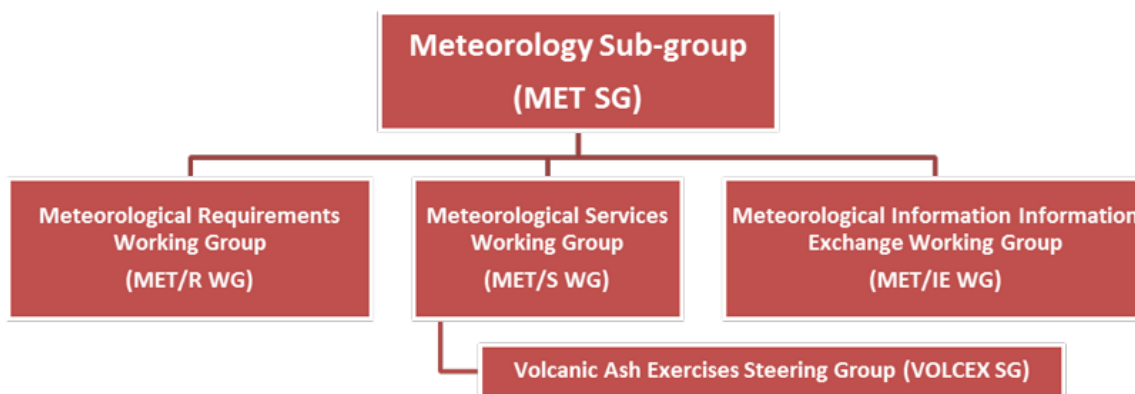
Meteorology Sub-group
(MET SG)

Meteorological Requirements Working Group
(MET/R WG)

Meteorological Services Working Group
(MET/S WG)

Meteorological Information Information Exchange Working Group
(MET/IE WG)

Volcanic Ash Exercises Steering Group (VOLCEX SG)